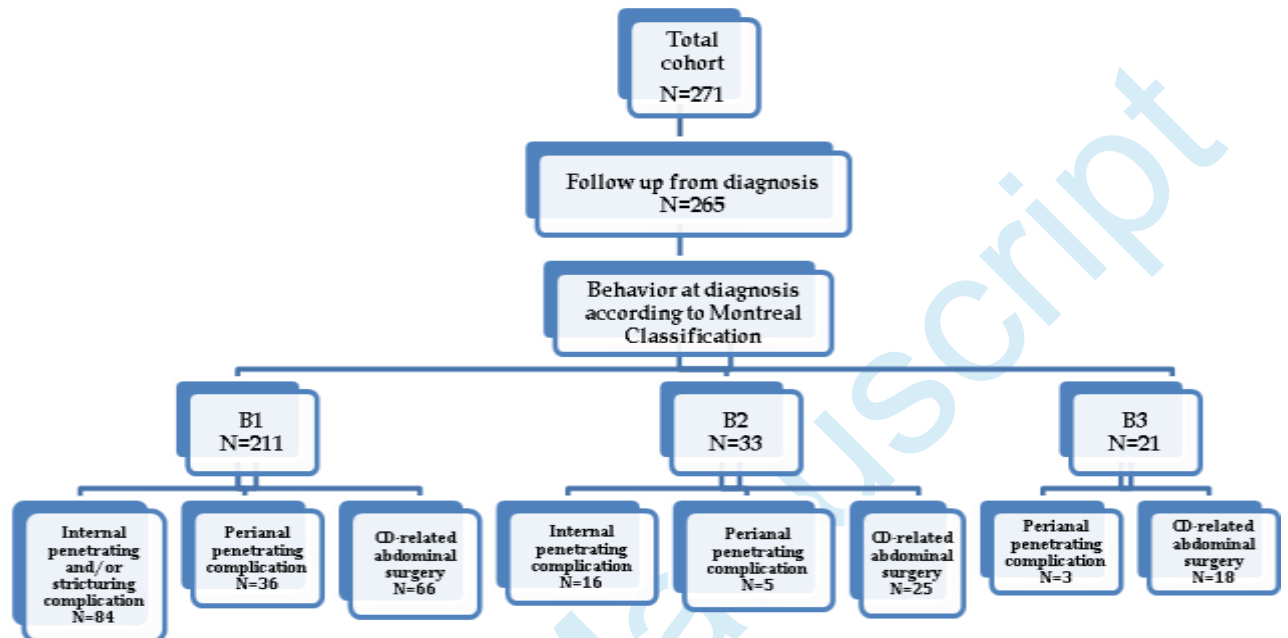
Total cohort
N=271

Follow up from diagnosis
N=265

Behavior at diagnosis according to Montreal Classification

B1
N=211

B2
N=33

B3
N=21

Internal penetrating and/or stricturing complication
N=84

Perianal penetrating complication
N=36

CD-related abdominal surgery
N=66

Internal penetrating complication
N=16

Perianal penetrating complication
N=5

CD-related abdominal surgery
N=25

Perianal penetrating complication
N=3

CD-related abdominal surgery
N=18

Manuscript